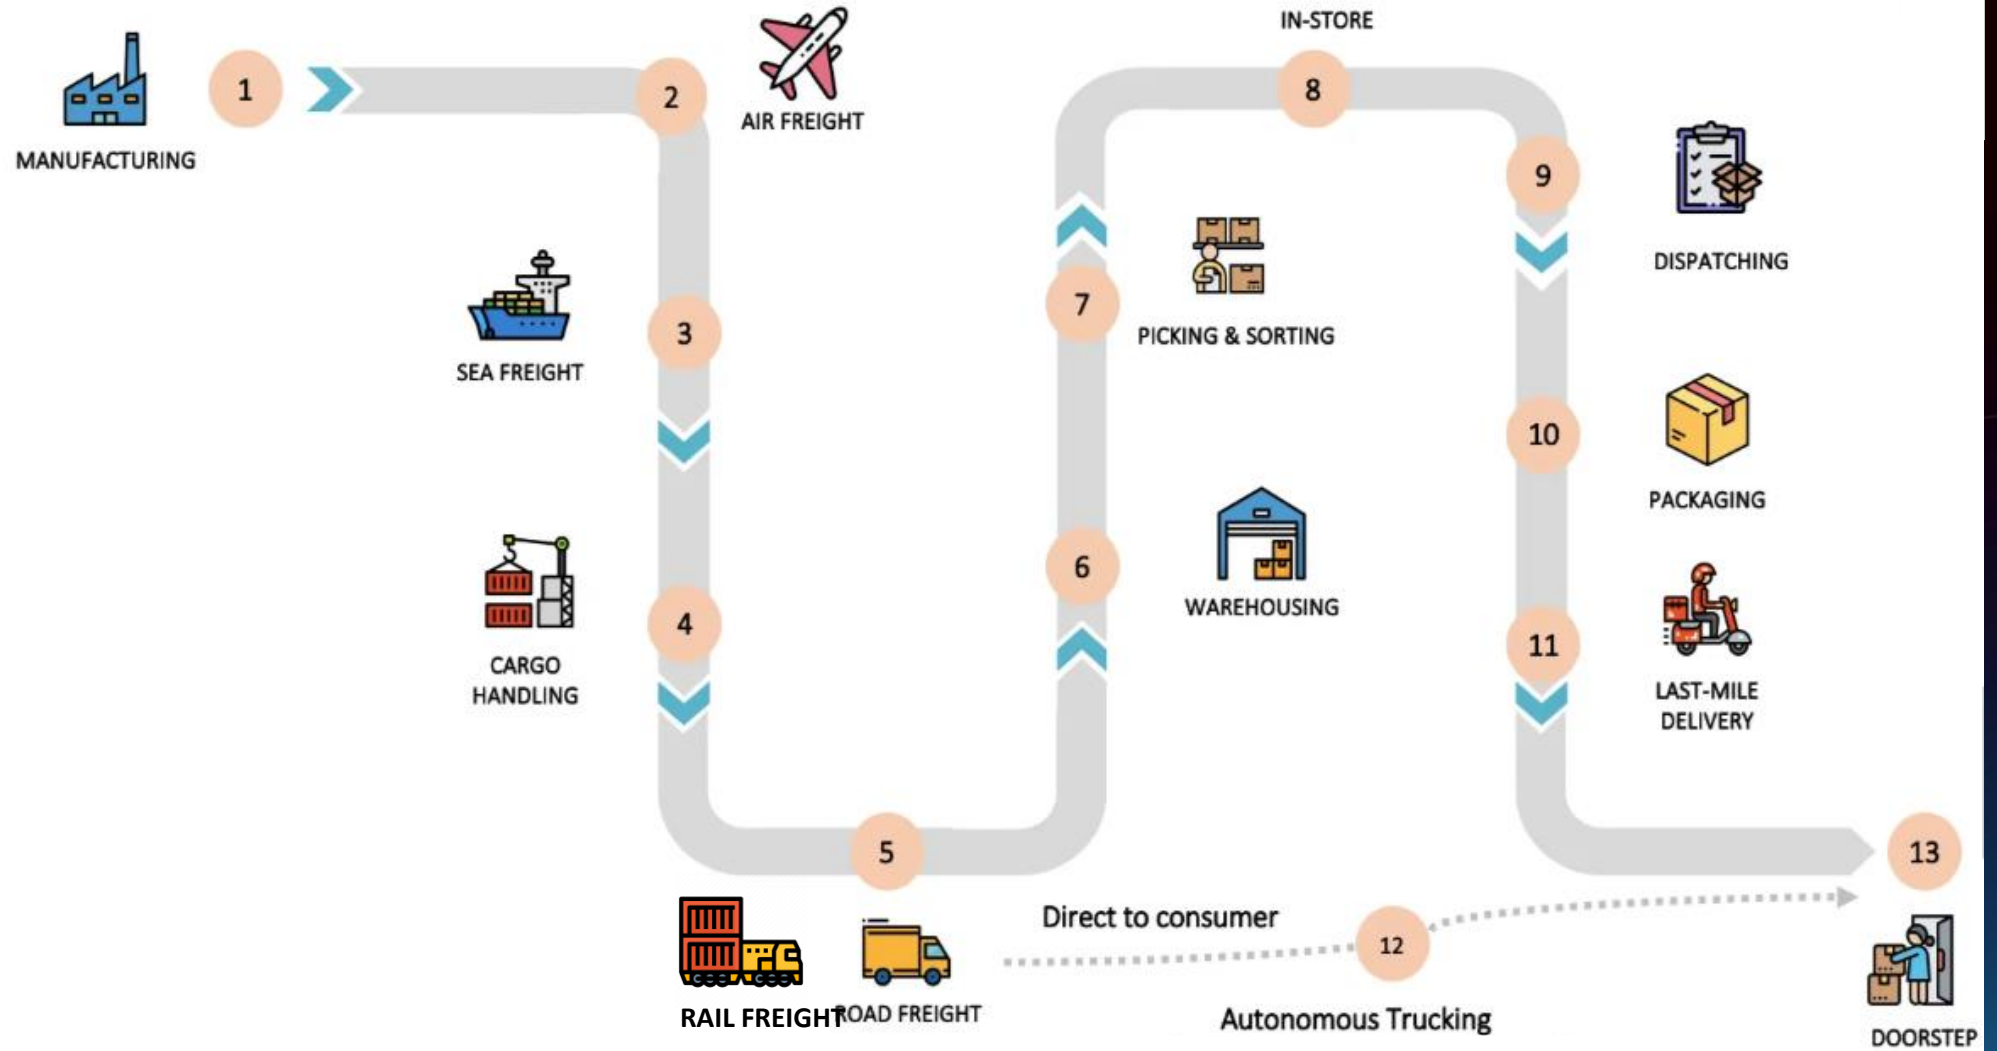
MANUFACTURING

1

2

AIR FREIGHT

SEA FREIGHT

3

CARGO HANDLING

4

5

RAIL FREIGHT

ROAD FREIGHT

6

WAREHOUSING

7

PICKING & SORTING

IN-STORE

8

9

DISPATCHING

10

PACKAGING

11

LAST-MILE DELIVERY

Direct to consumer

12

Autonomous Trucking

13

DOORSTEP